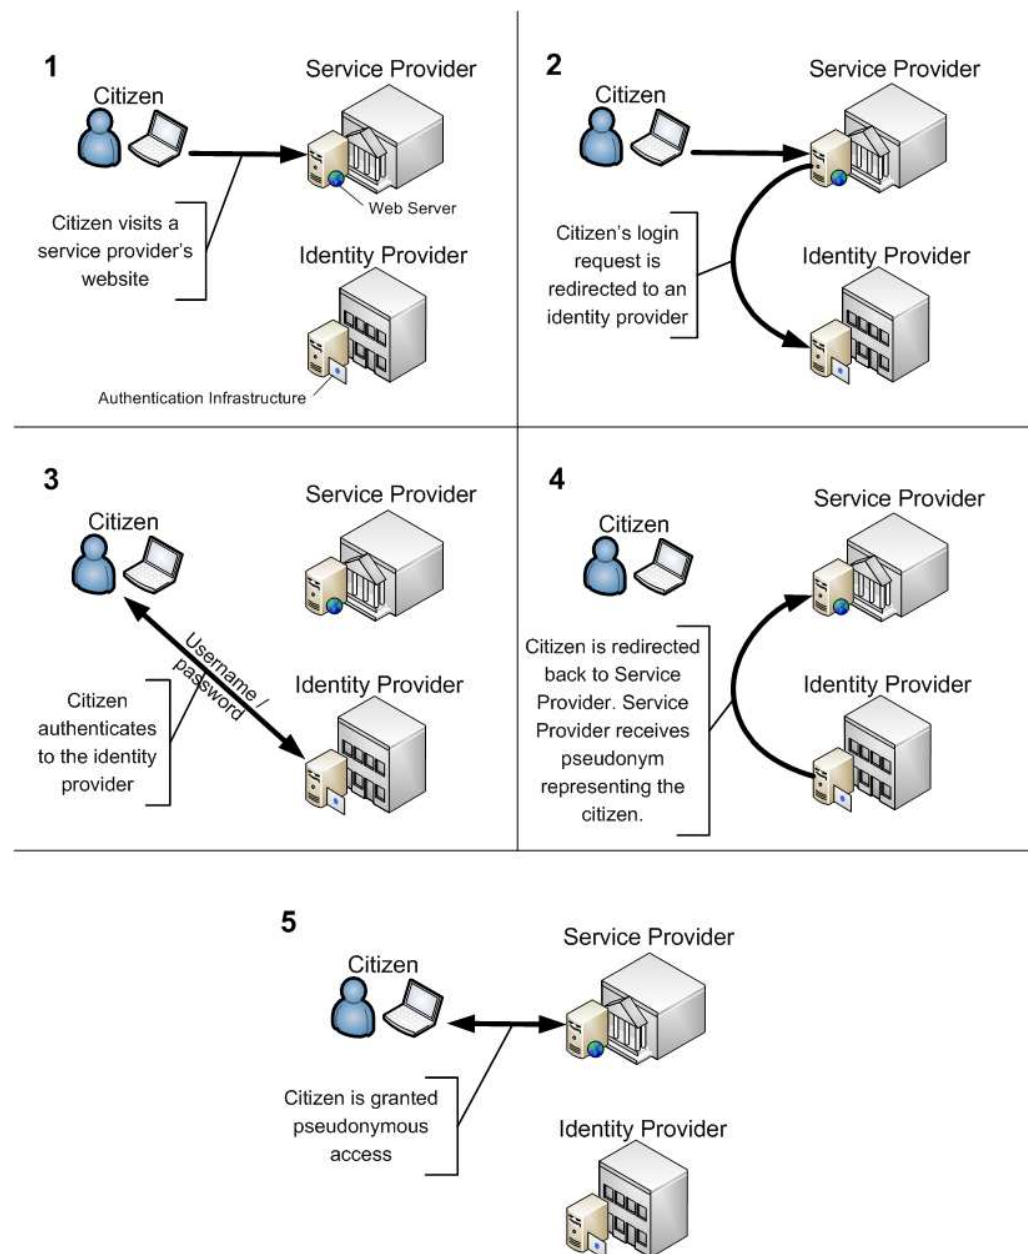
1

Citizen

Service Provider

Web Server

Citizen visits a service provider's website

Identity Provider

Authentication Infrastructure

2

Citizen

Service Provider

Citizen's login request is redirected to an identity provider

Identity Provider

3

Citizen

Service Provider

Username / password

Citizen authenticates to the identity provider

Identity Provider

4

Citizen

Service Provider

Citizen is redirected back to Service Provider. Service Provider receives pseudonym representing the citizen.

Identity Provider

5

Citizen

Service Provider

Citizen is granted pseudonymous access

Identity Provider